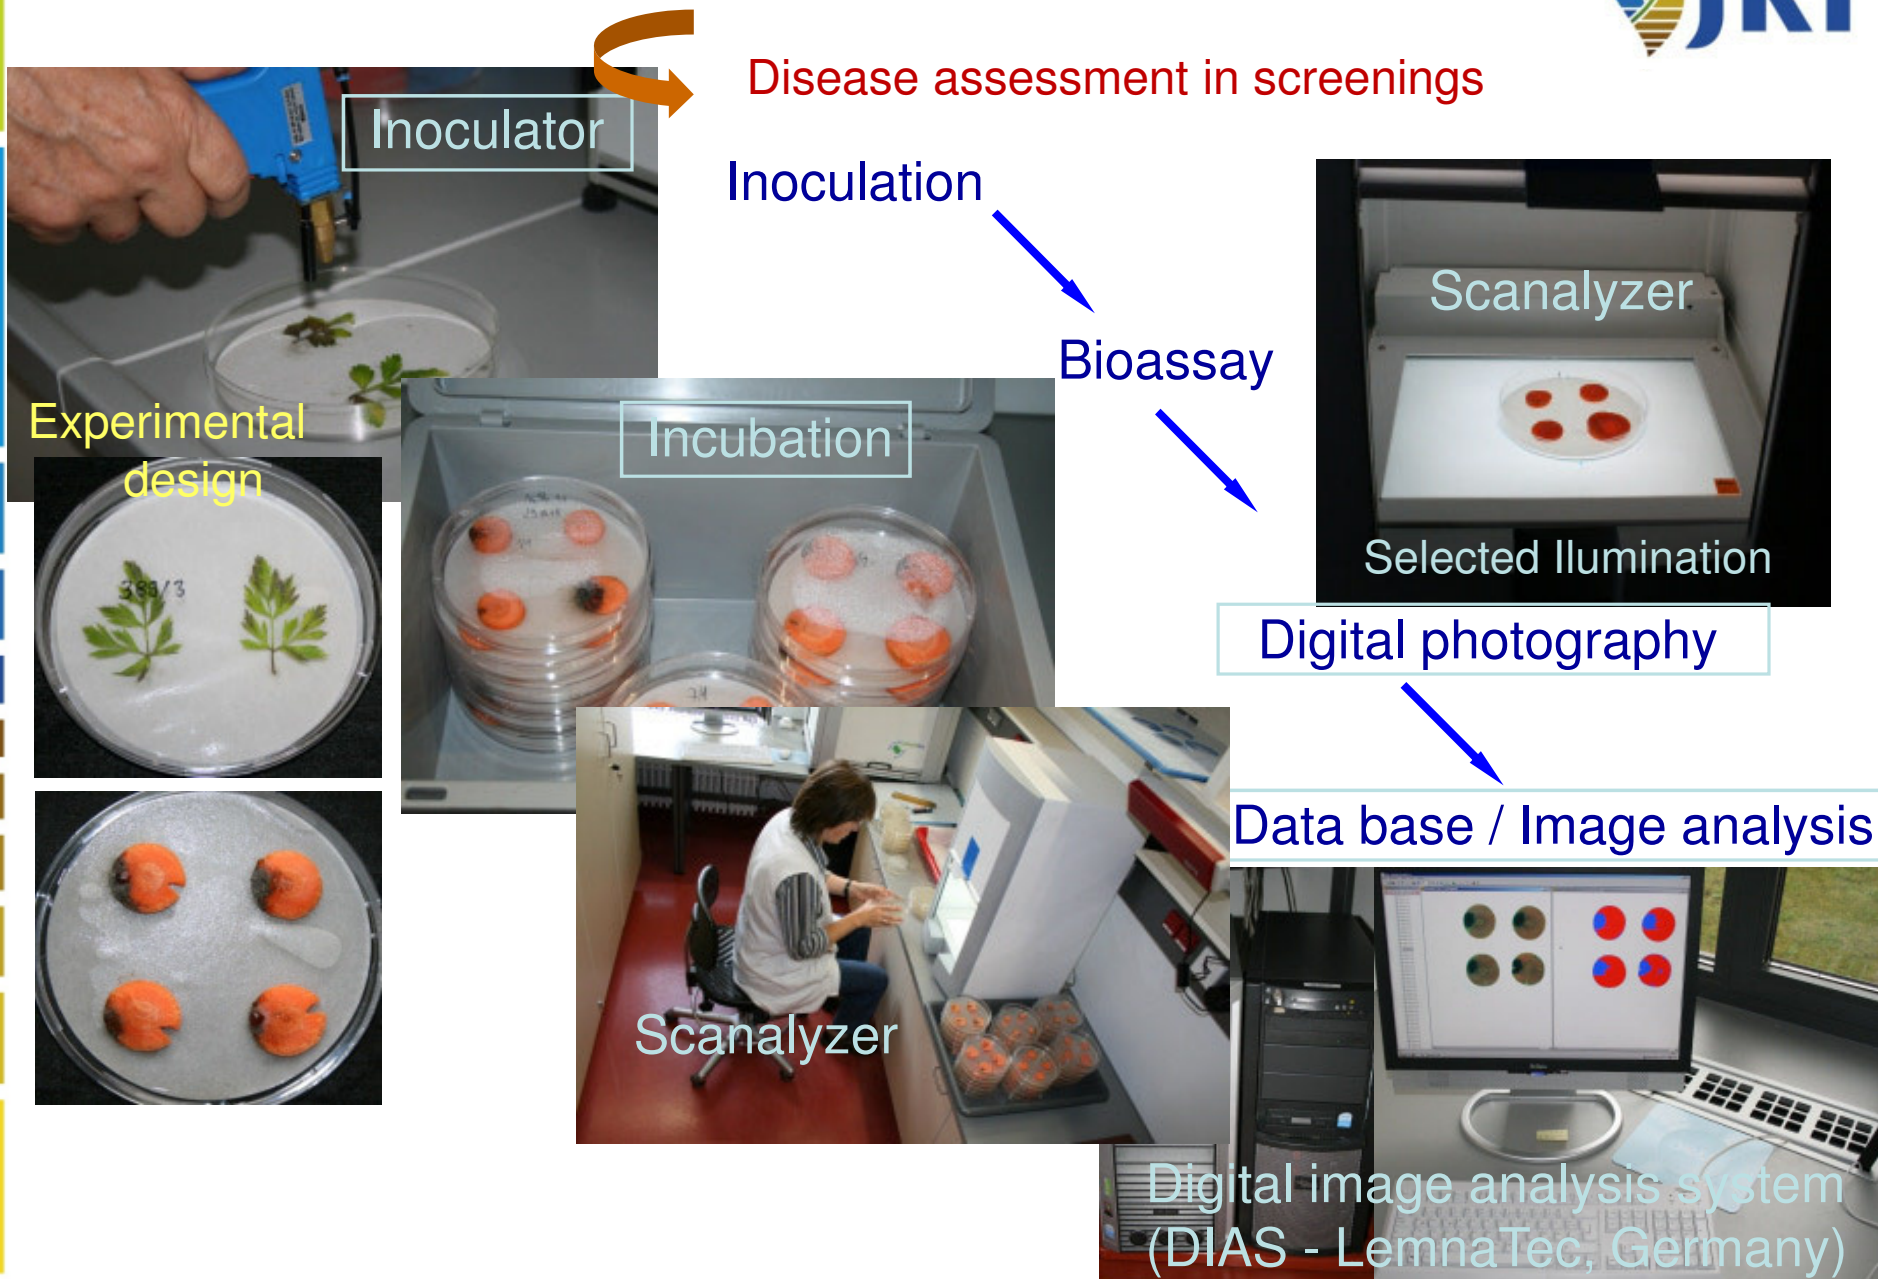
JKI

Disease assessment in screenings

Inoculator

Inoculation

Bioassay

Scanalyzer

Selected Ilumination

Experimental design

Incubation

Digital photography

Data base / Image analysis

Scanalyzer

Digital image analysis system (DIAS - LemnaTec, Germany)